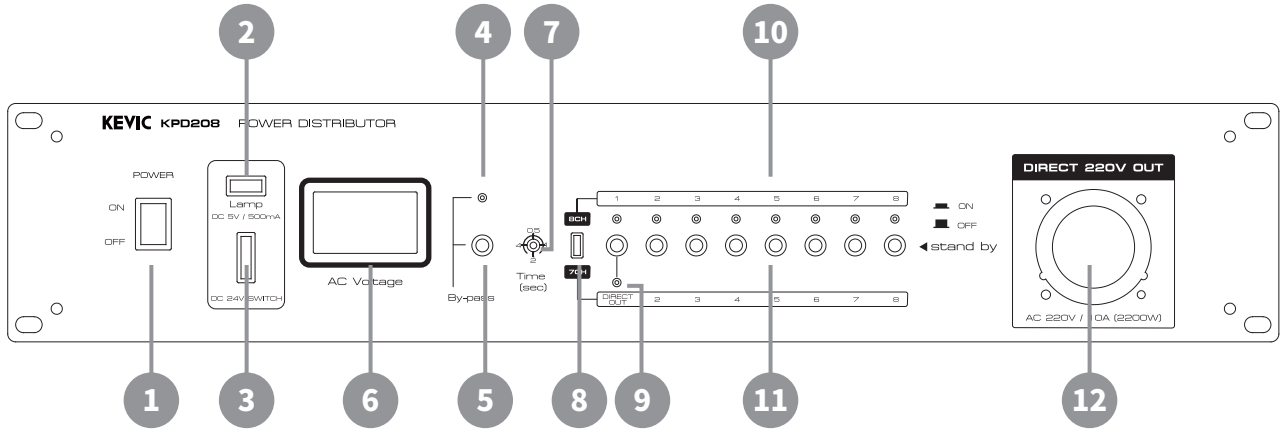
2
4
7
10

KEVIC KPD208 POWER DISTRIBUTOR

POWER

ON

OFF

Lamp
DC 5V / 500mA

DC 24V SWITCH

AC Voltage

By-pass

0.5
4
1
2
Time
(sec)

8CH

7CH

1 2 3 4 5 6 7 8

DIRECT OUT 2 3 4 5 6 7 8

ON
OFF
◀stand by

DIRECT 220V OUT

AC 220V / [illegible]0A (2200W)

1
3
6
5
8
9
11
12